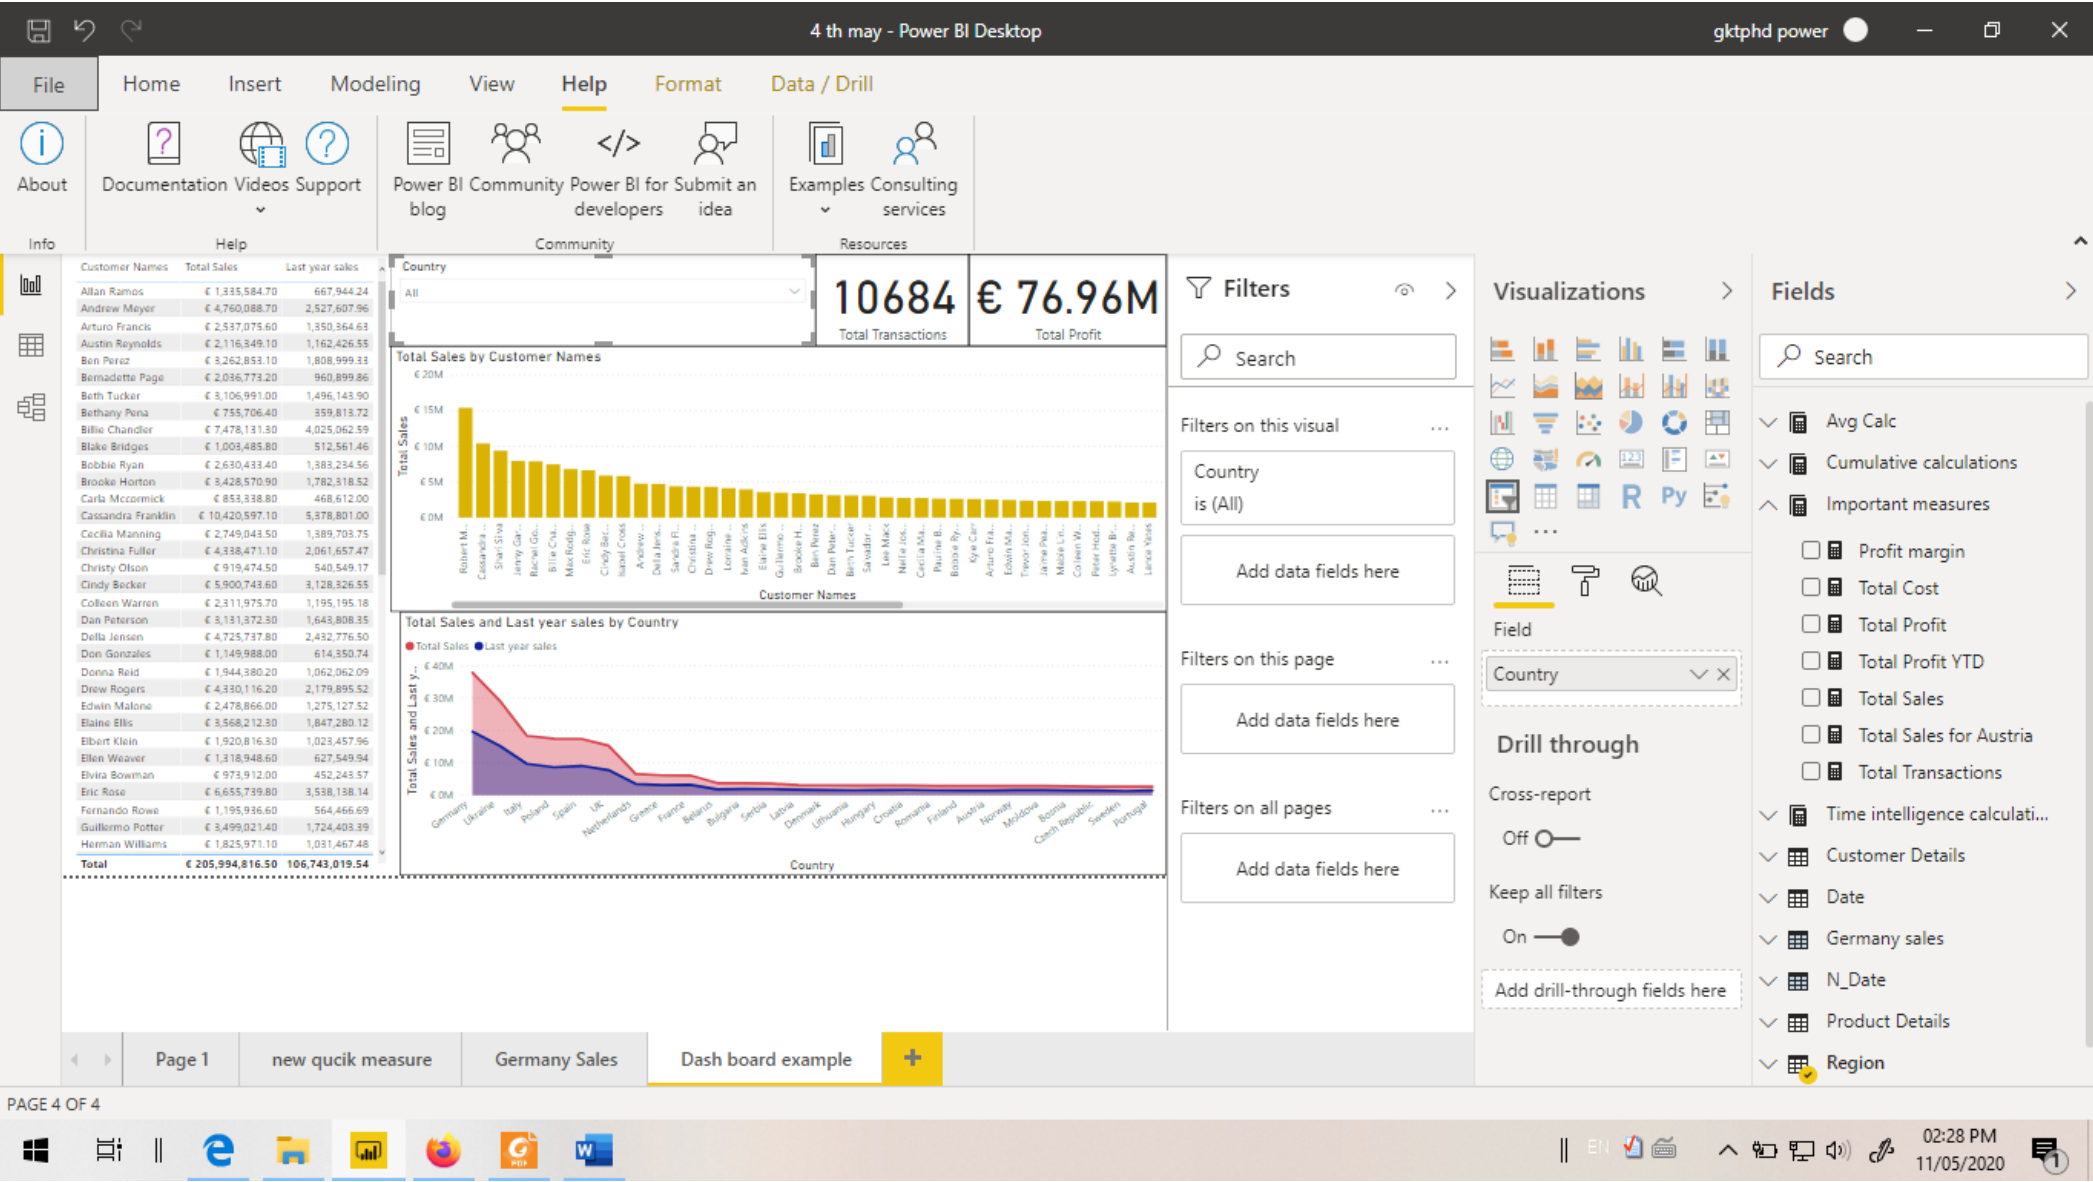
4 th may - Power BI Desktop

gktphd power

File Home Insert Modeling View Help Format Data / Drill

About
Info

Documentation Videos Support
Help

Power BI blog Community Power BI for developers Submit an idea
Community

Examples Consulting services
Resources

| Customer Names | Total Sales | Last year sales |
|---|---|---|
| Allan Ramos | € 1,335,584.70 | 667,944.24 |
| Andrew Meyer | € 4,760,088.70 | 2,527,607.96 |
| Arturo Francis | € 2,537,075.60 | 1,350,364.63 |
| Austin Reynolds | € 2,116,349.10 | 1,162,426.55 |
| Ben Perez | € 3,262,853.10 | 1,808,999.33 |
| Bernadette Page | € 2,036,773.20 | 960,899.86 |
| Beth Tucker | € 3,106,991.00 | 1,496,143.90 |
| Bethany Pena | € 755,706.40 | 359,813.72 |
| Billie Chandler | € 7,478,131.30 | 4,025,062.59 |
| Blake Bridges | € 1,003,485.80 | 512,561.46 |
| Bobbie Ryan | € 2,630,433.40 | 1,383,234.56 |
| Brooke Horton | € 3,428,570.90 | 1,782,318.52 |
| Carla Mccormick | € 853,338.80 | 468,612.00 |
| Cassandra Franklin | € 10,420,597.10 | 5,378,801.00 |
| Cecilia Manning | € 2,749,043.50 | 1,389,703.75 |
| Christina Fuller | € 4,338,471.10 | 2,061,657.47 |
| Christy Olson | € 919,474.50 | 540,549.17 |
| Cindy Becker | € 5,900,743.60 | 3,128,326.55 |
| Colleen Warren | € 2,311,975.70 | 1,195,195.18 |
| Dan Peterson | € 3,131,372.30 | 1,643,808.35 |
| Della Jensen | € 4,725,737.80 | 2,432,776.50 |
| Don Gonzales | € 1,149,988.00 | 614,350.74 |
| Donna Reid | € 1,944,380.20 | 1,062,062.09 |
| Drew Rogers | € 4,330,116.20 | 2,179,895.52 |
| Edwin Malone | € 2,478,866.00 | 1,275,127.52 |
| Elaine Ellis | € 3,568,212.30 | 1,847,280.12 |
| Elbert Klein | € 1,920,816.30 | 1,023,457.96 |
| Ellen Weaver | € 1,318,948.60 | 627,549.94 |
| Elvira Bowman | € 973,912.00 | 452,243.57 |
| Eric Rose | € 6,655,739.80 | 3,538,138.14 |
| Fernando Rowe | € 1,195,936.60 | 564,466.69 |
| Guillermo Potter | € 3,499,021.40 | 1,724,403.39 |
| Herman Williams | € 1,825,971.10 | 1,031,467.48 |
| Total | € 205,994,816.50 | 106,743,019.54 |

Country
All

10684
Total Transactions

€ 76.96M
Total Profit

Total Sales by Customer Names
€ 20M
€ 15M
€ 10M
€ 5M
€ 0M
Total Sales
Robert M... Cassandra... Shari Silva Jenny Gar... Rachel Go... Billie Cha... Eric Rodg... Eric Rose Cindy Bec... Isaac Cross Andrew ... Della Jens... Sandra Fl... Christina ... Drew Rog... Lorraine ... Ivan Adcock Elaine Ellis Guillermo... Brooke H... Ben Perez Dan Peter... Beth Tucker Savador ... Lee Mack Nellie Jck... Pauline B... Bobbie Ry... Kyle Carr Arturo Fra... Edwin Ma... Trevor Jon... Jaime Pea... Mable Lin... Colleen W... Peter Hod... Lynette B... Austin Re... Lance Yates
Customer Names

Total Sales and Last year sales by Country
Total Sales Last year sales
€ 40M
€ 30M
€ 20M
€ 10M
€ 0M
Total Sales and Last y...
Germany Ukraine Italy Poland Spain UK Netherlands Greece France Belarus Bulgaria Serbia Latvia Denmark Lithuania Hungary Croatia Romania Finland Austria Norway Moldova Bosnia Czech Republic Sweden Portugal
Country

Filters
Search
Filters on this visual ...
Country
is (All)
Add data fields here
Filters on this page ...
Add data fields here
Filters on all pages ...
Add data fields here

Visualizations
R Py ...
Field
Country
Drill through
Cross-report
Off
Keep all filters
On
Add drill-through fields here

Fields
Search
Avg Calc
Cumulative calculations
Important measures
Profit margin
Total Cost
Total Profit
Total Profit YTD
Total Sales
Total Sales for Austria
Total Transactions
Time intelligence calculati...
Customer Details
Date
Germany sales
N_Date
Product Details
Region

Page 1 | new qucik measure | Germany Sales | Dash board example | +

PAGE 4 OF 4

02:28 PM
11/05/2020